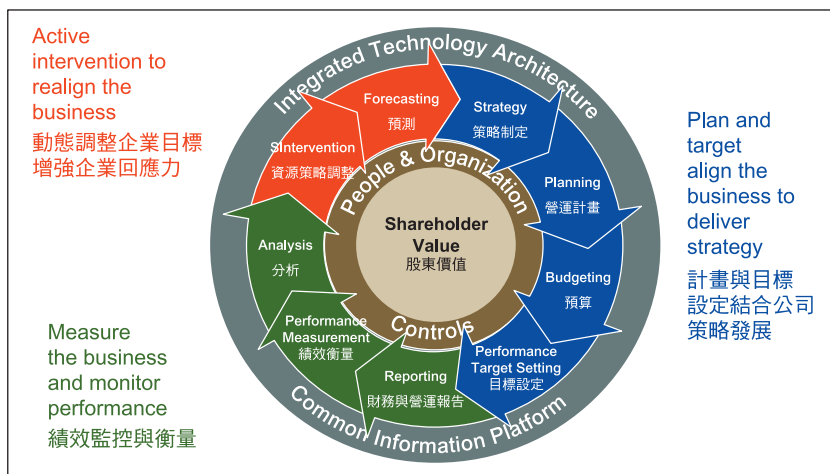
Active intervention to realign the business
動態調整企業目標
增強企業回應力

Integrated Technology Architecture

Forecasting
預測

Strategy
策略制定

SIntervention
資源策略調整

People & Organization

Planning
營運計畫

Shareholder Value
股東價值

Analysis
分析

Budgeting
預算

Performance Measurement
績效衡量

Controls

Performance Target Setting
目標設定

Reporting
財務與營運報告

Common Information Platform

Plan and target align the business to deliver strategy
計畫與目標
設定結合公司
策略發展

Measure the business and monitor performance
績效監控與衡量